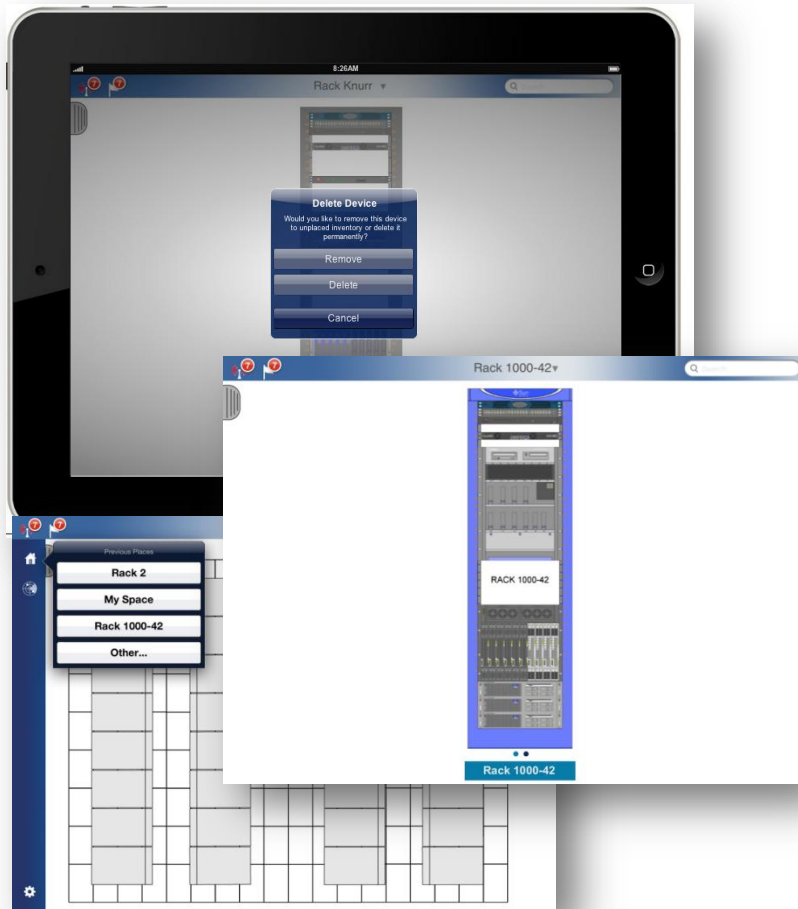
8:26AM

7 7

Rack Knurr ▾

Delete Device

Would you like to remove this device to unplaced inventory or delete it permanently?

Remove

Delete

Cancel

7 7

Rack 1000-42▾

RACK 1000-42

Rack 1000-42

7 7

Previous Places

Rack 2

My Space

Rack 1000-42

Other...